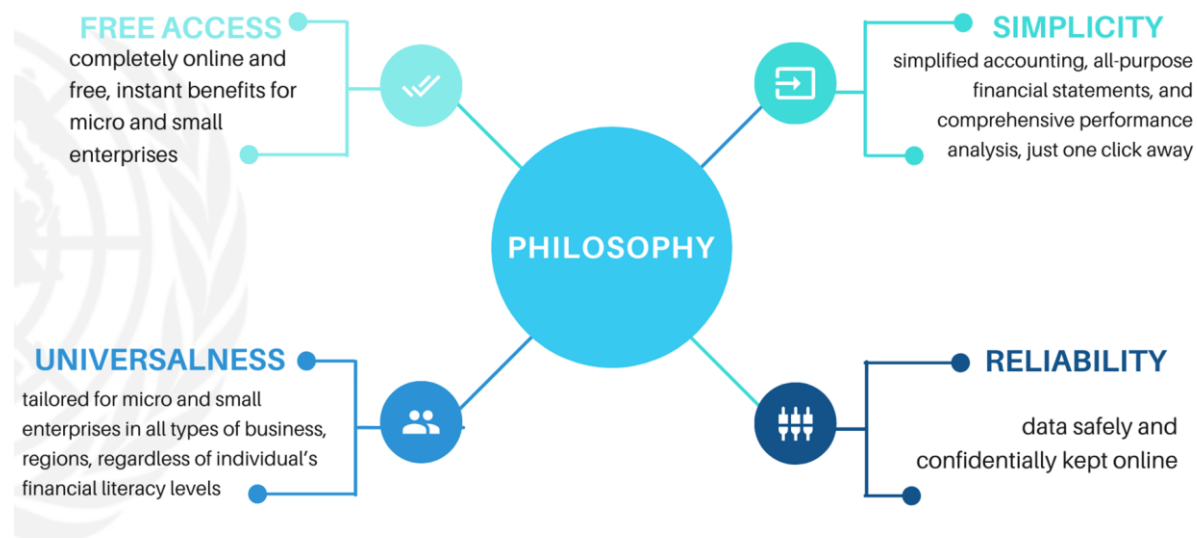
FREE ACCESS
completely online and free, instant benefits for micro and small enterprises

SIMPLICITY
simplified accounting, all-purpose financial statements, and comprehensive performance analysis, just one click away

PHILOSOPHY

UNIVERSALNESS
tailored for micro and small enterprises in all types of business, regions, regardless of individual's financial literacy levels

RELIABILITY
data safely and confidentially kept online